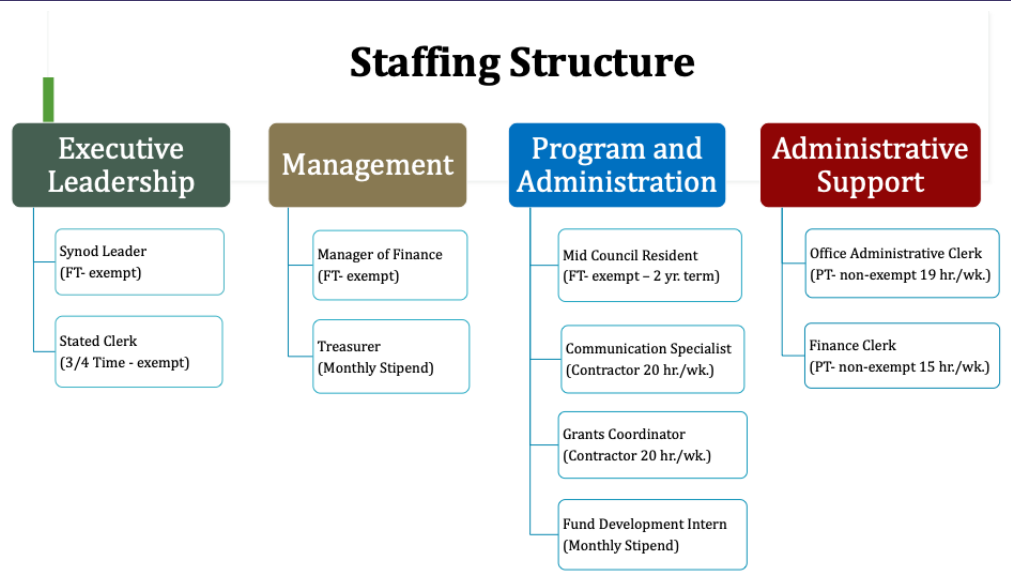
Staffing Structure

Executive Leadership

Synod Leader (FT- exempt)

Stated Clerk (3/4 Time - exempt)

Management

Manager of Finance (FT- exempt)

Treasurer (Monthly Stipend)

Program and Administration

Mid Council Resident (FT- exempt – 2 yr. term)

Communication Specialist (Contractor 20 hr./wk.)

Grants Coordinator (Contractor 20 hr./wk.)

Fund Development Intern (Monthly Stipend)

Administrative Support

Office Administrative Clerk (PT- non-exempt 19 hr./wk.)

Finance Clerk (PT- non-exempt 15 hr./wk.)